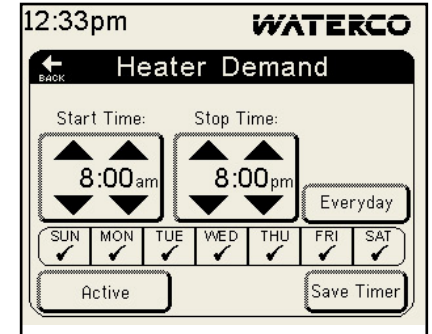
12:33pm WATERCO

BACK Heater Demand

Start Time: Stop Time:

8:00am 8:00pm

Everyday

| SUN | MON | TUE | WED | THU | FRI | SAT |
|---|---|---|---|---|---|---|
| ✓ | ✓ | ✓ | ✓ | ✓ | ✓ | ✓ |

Active

Save Timer